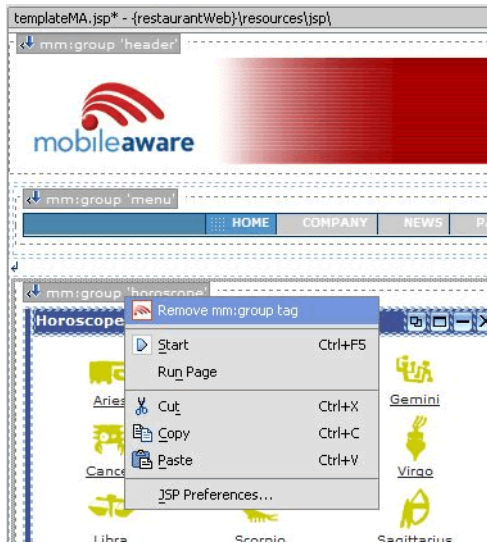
templateMA.jsp* - {restaurantWeb}\resources\jsp\

mm:group 'header'

mobileaware

mm:group 'menu'

HOME COMPANY NEWS P

mm:group 'horoscope'

Horoscope

Remove mm:group tag

Start Ctrl+F5

Run Page

Cut Ctrl+X

Copy Ctrl+C

Paste Ctrl+V

JSP Preferences...

Aries

Gemini

Cance

Virgo

Libra

Scorpio

Sagittarius